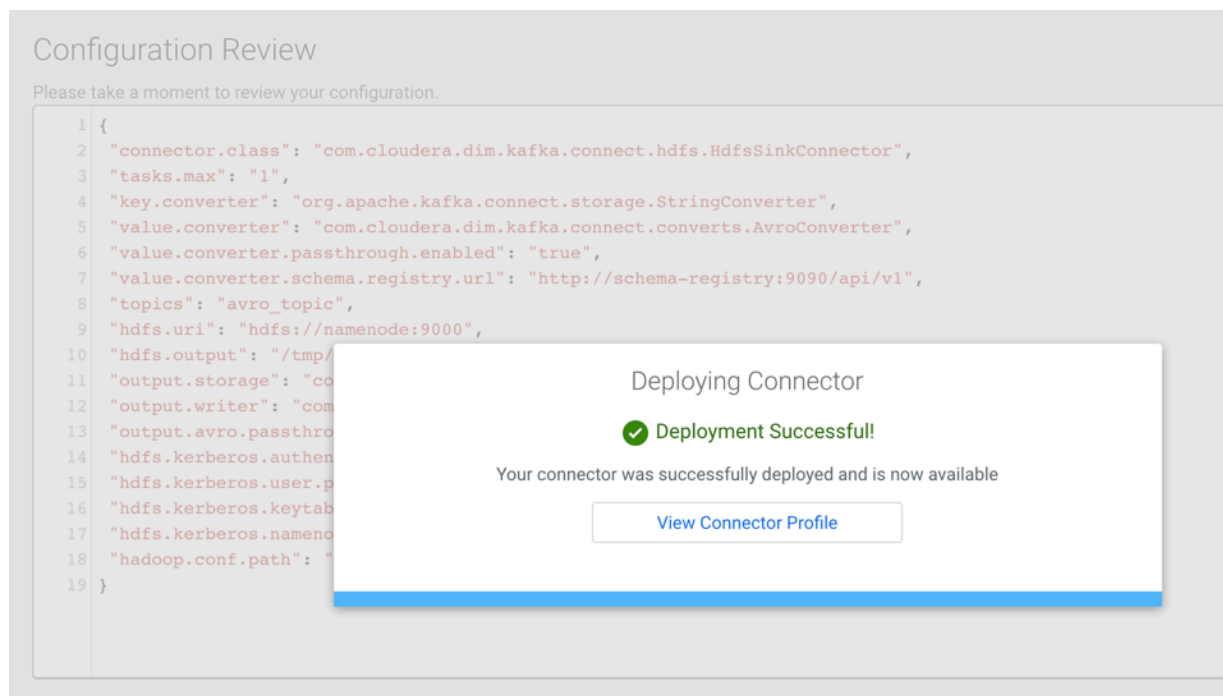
Configuration Review

Please take a moment to review your configuration.

1 {
2 "connector.class": "com.cloudera.dim.kafka.connect.hdfs.HdfsSinkConnector",
3 "tasks.max": "1",
4 "key.converter": "org.apache.kafka.connect.storage.StringConverter",
5 "value.converter": "com.cloudera.dim.kafka.connect.converts.AvroConverter",
6 "value.converter.passthrough.enabled": "true",
7 "value.converter.schema.registry.url": "http://schema-registry:9090/api/v1",
8 "topics": "avro_topic",
9 "hdfs.uri": "hdfs://namenode:9000",
10 "hdfs.output": "/tmp/
11 "output.storage": "co
12 "output.writer": "com
13 "output.avro.passthro
14 "hdfs.kerberos.authen
15 "hdfs.kerberos.user.p
16 "hdfs.kerberos.keytab
17 "hdfs.kerberos.nameno
18 "hadoop.conf.path": "
19 }

Deploying Connector

Deployment Successful!

Your connector was successfully deployed and is now available

View Connector Profile